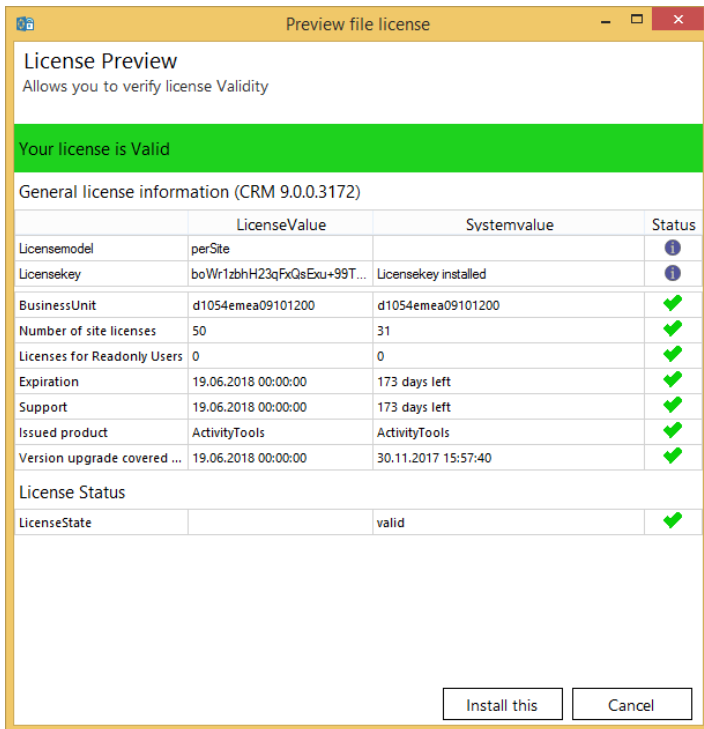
Preview file license

License Preview
Allows you to verify license Validity

Your license is Valid

General license information (CRM 9.0.0.3172)

| | LicenseValue | Systemvalue | Status |
|---|---|---|---|
| Licensemodel | perSite | | |
| Licensekey | boWr1zbhH23qFxQsExu+99T... | Licensekey installed | |
| BusinessUnit | d1054emea09101200 | d1054emea09101200 | |
| Number of site licenses | 50 | 31 | |
| Licenses for Readonly Users | 0 | 0 | |
| Expiration | 19.06.2018 00:00:00 | 173 days left | |
| Support | 19.06.2018 00:00:00 | 173 days left | |
| Issued product | ActivityTools | ActivityTools | |
| Version upgrade covered ... | 19.06.2018 00:00:00 | 30.11.2017 15:57:40 | |

License Status

| | | | |
|---|---|---|---|
| LicenseState | | valid | |

Install this
Cancel